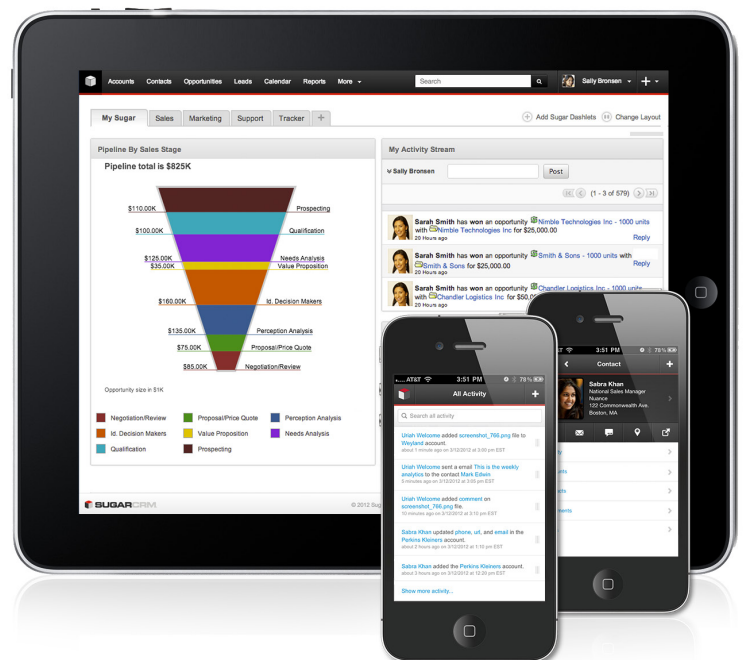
Accounts Contacts Opportunities Leads Calendar Reports More

Search

Sally Bronsen

My Sugar Sales Marketing Support Tracker +

Add Sugar Dashlets Change Layout

Pipeline By Sales Stage

Pipeline total is $825K

$110.00K Prospecting
$100.00K Qualification
$125.00K Needs Analysis
$35.00K Value Proposition
$160.00K Id. Decision Makers
$135.00K Perception Analysis
$75.00K Proposal/Price Quote
$85.00K Negotiation/Review

Opportunity size in $1K

Negotiation/Review Proposal/Price Quote Perception Analysis
Id. Decision Makers Value Proposition Needs Analysis
Qualification Prospecting

My Activity Stream

Sally Bronsen

Post

(1 - 3 of 579)

Sarah Smith has won an opportunity Nimble Technologies Inc - 1000 units with Nimble Technologies Inc for $25,000.00
20 Hours ago
Reply

Sarah Smith has won an opportunity Smith & Sons - 1000 units with Smith & Sons for $25,000.00
20 Hours ago
Reply

Sarah Smith has won an opportunity Chandler Logistics Inc - 1000 units with Chandler Logistics Inc for $50,000.00
20 Hours ago

SUGARCRM

© 2012 Sug

AT&T 3:51 PM 78%

All Activity

Search all activity

Uriah Welcome added screenshot_766.png file to Weyland account.
about 1 minute ago on 3/12/2012 at 3:29 PM EST

Uriah Welcome sent a email This is the weekly analytics to the contact Mark Edwin.
5 minutes ago on 3/12/2012 at 3:29 PM EST

Uriah Welcome added comment on screenshot_766.png file.
10 minutes ago on 3/12/2012 at 3:29 PM EST

Sabra Khan updated phone, url, and email in the Perkins Kleiners account.
about 2 hours ago on 3/12/2012 at 12:20 pm EST

Sabra Khan added the Perkins Kleiners account.
about 2 hours ago on 3/12/2012 at 12:20 pm EST

Show more activity...

3:51 PM 78%

Contact

Sabra Khan
National Sales Manager
Nuance
122 Commonwealth Ave.
Boston, MA